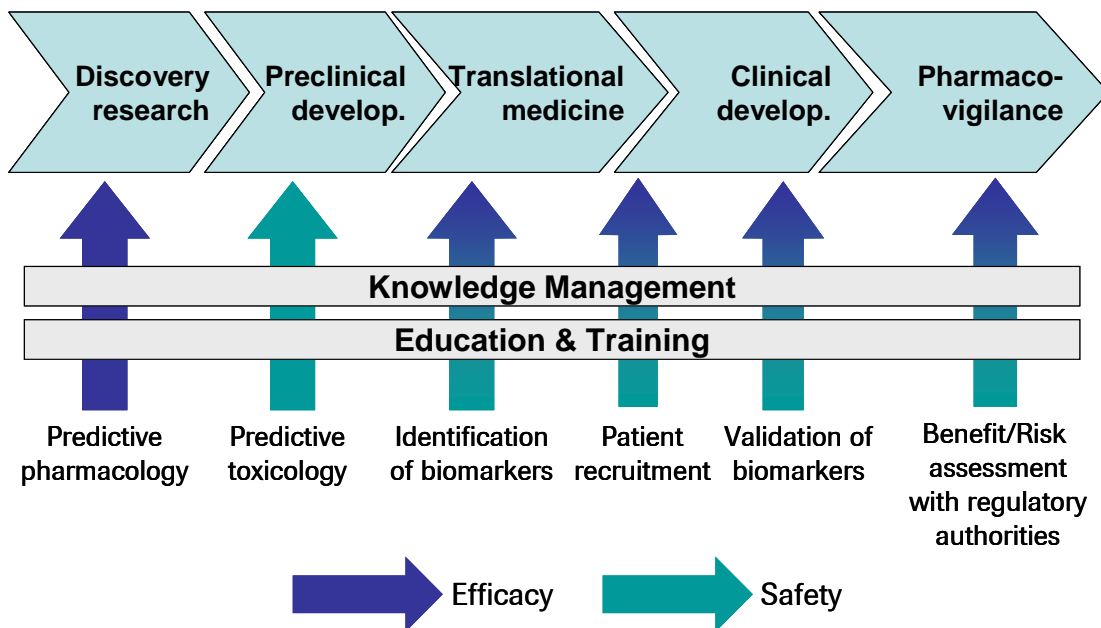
Discovery research

Preclinical develop.

Translational medicine

Clinical develop.

Pharmaco-vigilance

Knowledge Management

Education & Training

Predictive pharmacology

Predictive toxicology

Identification of biomarkers

Patient recruitment

Validation of biomarkers

Benefit/Risk assessment with regulatory authorities

Efficacy

Safety